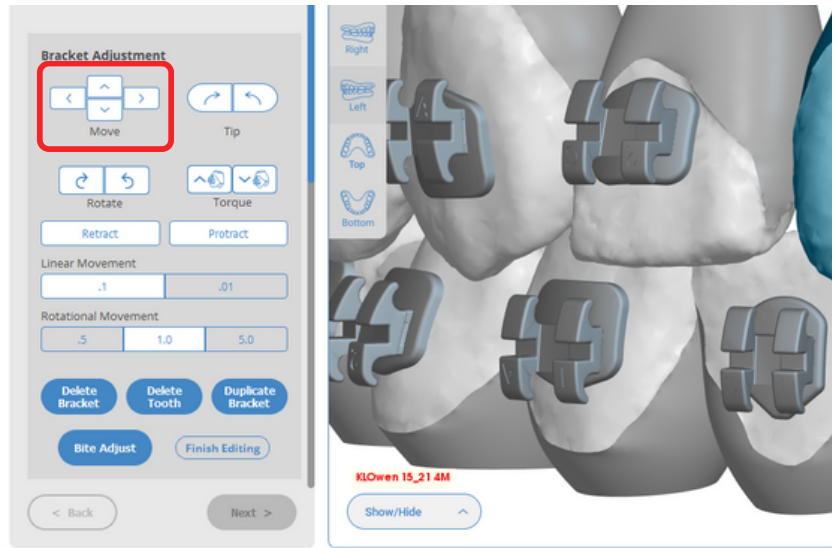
Bracket Adjustment

Move

Tip

Rotate

Torque

Retract

Protract

Linear Movement

.1

.01

Rotational Movement

.5

1.0

5.0

Delete Bracket

Delete Tooth

Duplicate Bracket

Bite Adjust

Finish Editing

< Back

Next >

Right

Left

Top

Bottom

KLOwen 15_21 4M

Show/Hide